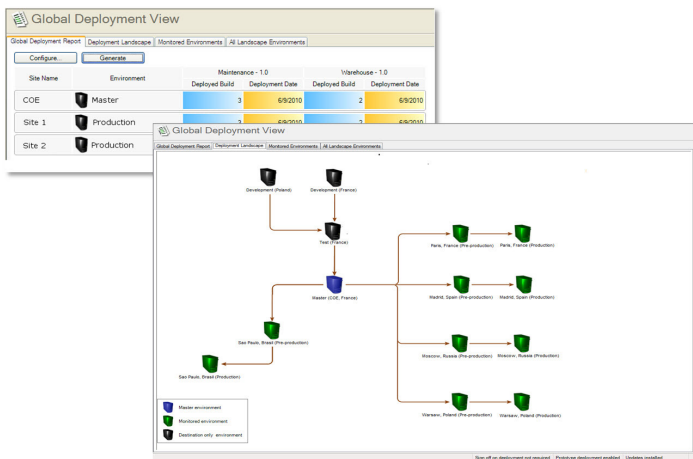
Global Deployment View

Global Deployment Report | Deployment Landscape | Monitored Environments | All Landscape Environments

Configure... | Generate

| Site Name | Environment | Maintenance - 1.0 Deployed Build | Maintenance - 1.0 Deployment Date | Warehouse - 1.0 Deployed Build | Warehouse - 1.0 Deployment Date |
|---|---|---|---|---|---|
| COE | Master | 3 | 6/9/2010 | 2 | 6/9/2010 |
| Site 1 | Production | 3 | 6/9/2010 | 2 | 6/9/2010 |
| Site 2 | Production | | | | |

Global Deployment View

Global Deployment Report | Deployment Landscape | Monitored Environments | All Landscape Environments

Development (Poland)
Development (France)
Test (France)
Master (COE, France)
Paris, France (Pre-production)
Paris, France (Production)
Madrid, Spain (Pre-production)
Madrid, Spain (Production)
Moscow, Russia (Pre-production)
Moscow, Russia (Production)
Warsaw, Poland (Pre-production)
Warsaw, Poland (Production)
Sao Paulo, Brazil (Pre-production)
Sao Paulo, Brazil (Production)

Master environment
Monitored environment
Destination only environment

Sign off on deployment not required | Prototype deployment enabled | Updates installed